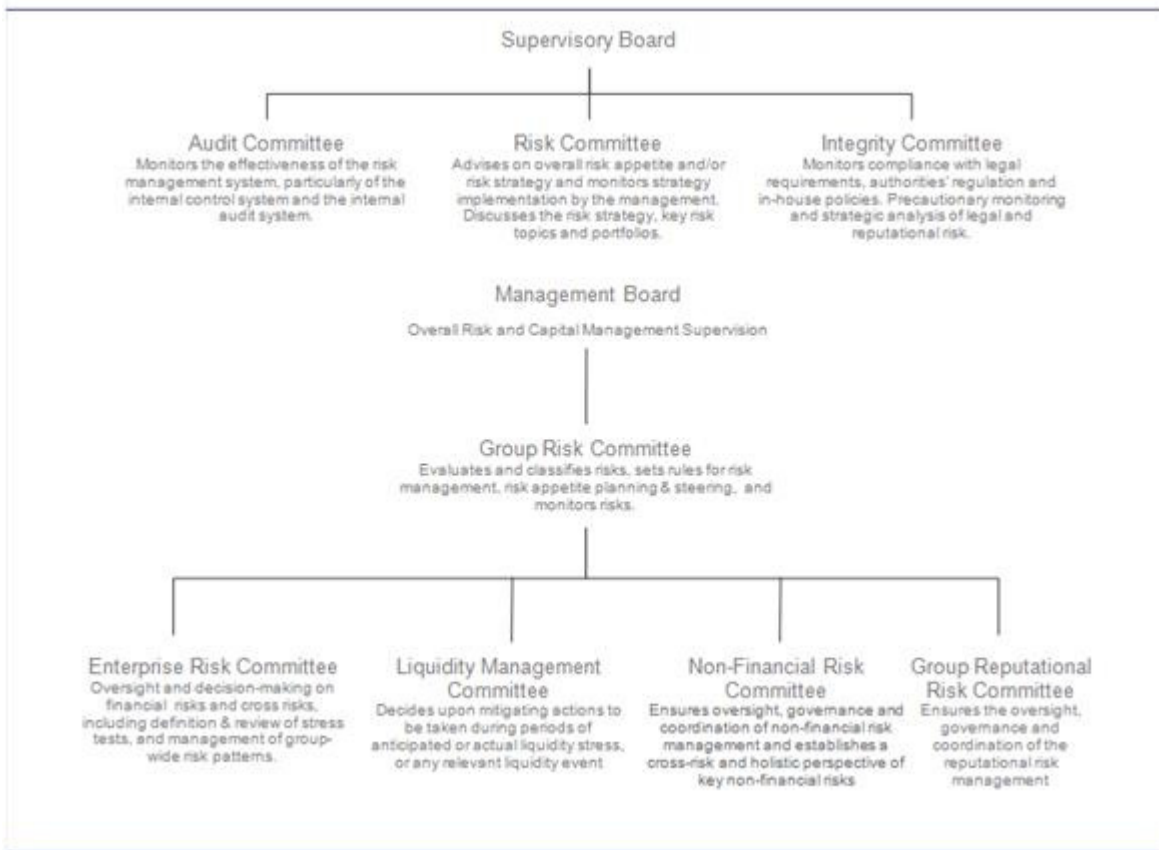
Supervisory Board

Audit Committee
Monitors the effectiveness of the risk management system, particularly of the internal control system and the internal audit system.

Risk Committee
Advises on overall risk appetite and/or risk strategy and monitors strategy implementation by the management. Discusses the risk strategy, key risk topics and portfolios.

Integrity Committee
Monitors compliance with legal requirements, authorities' regulation and in-house policies. Precautionary monitoring and strategic analysis of legal and reputational risk.

Management Board
Overall Risk and Capital Management Supervision

Group Risk Committee
Evaluates and classifies risks, sets rules for risk management, risk appetite planning & steering, and monitors risks.

Enterprise Risk Committee
Oversight and decision-making on financial risks and cross risks, including definition & review of stress tests, and management of group-wide risk patterns.

Liquidity Management Committee
Decides upon mitigating actions to be taken during periods of anticipated or actual liquidity stress, or any relevant liquidity event

Non-Financial Risk Committee
Ensures oversight, governance and coordination of non-financial risk management and establishes a cross-risk and holistic perspective of key non-financial risks

Group Reputational Risk Committee
Ensures the oversight, governance and coordination of the reputational risk management